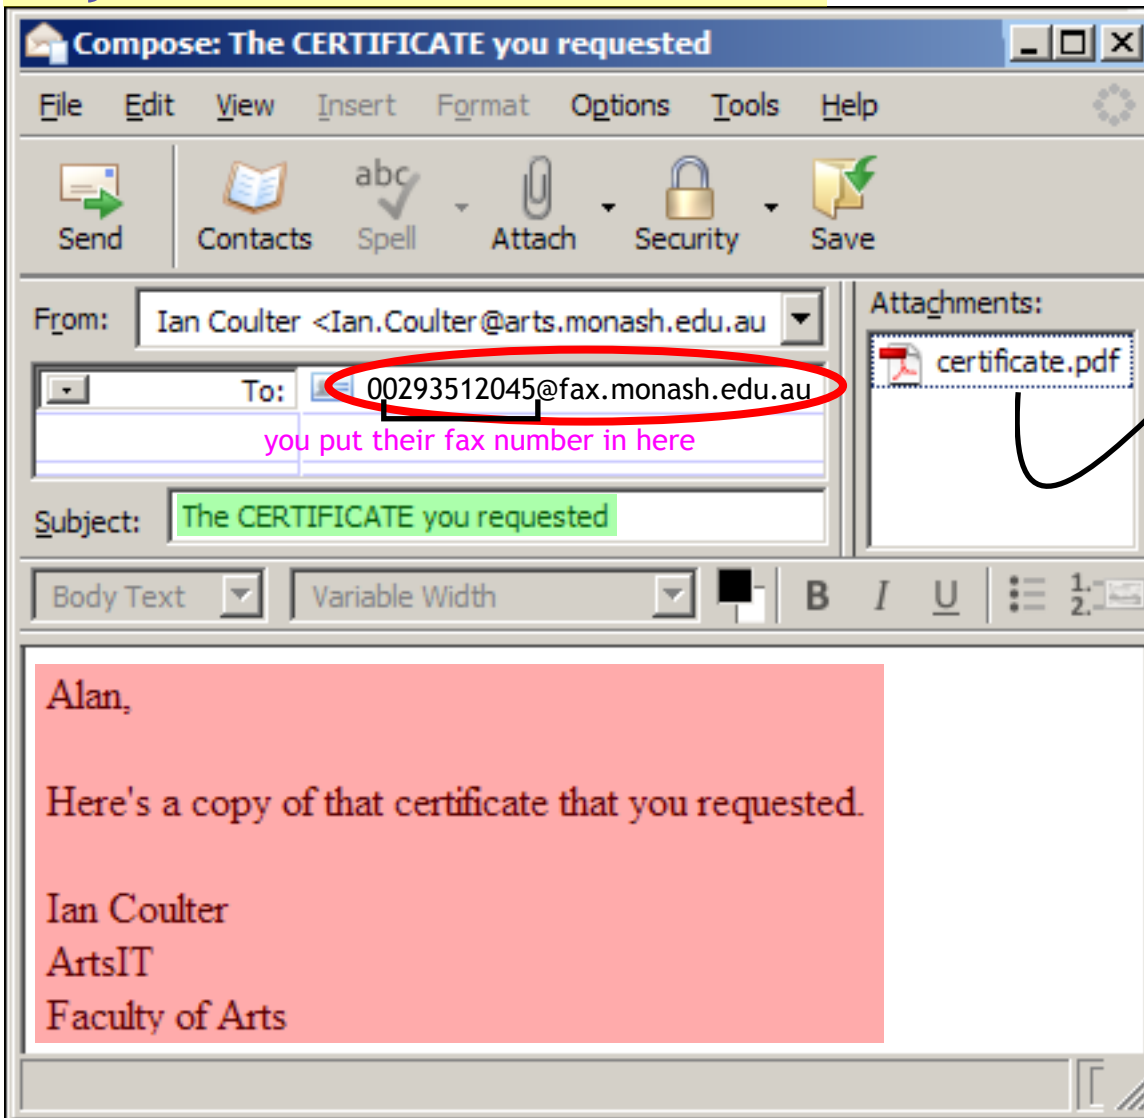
Compose: The CERTIFICATE you requested

File Edit View Insert Format Options Tools Help

Send Contacts Spell Attach Security Save

From: Ian Coulter <Ian.Coulter@arts.monash.edu.au

Attachments:
certificate.pdf

To: 00293512045@fax.monash.edu.au

you put their fax number in here

Subject: The CERTIFICATE you requested

Body Text Variable Width B I U

Alan,

Here's a copy of that certificate that you requested.

Ian Coulter
ArtsIT
Faculty of Arts